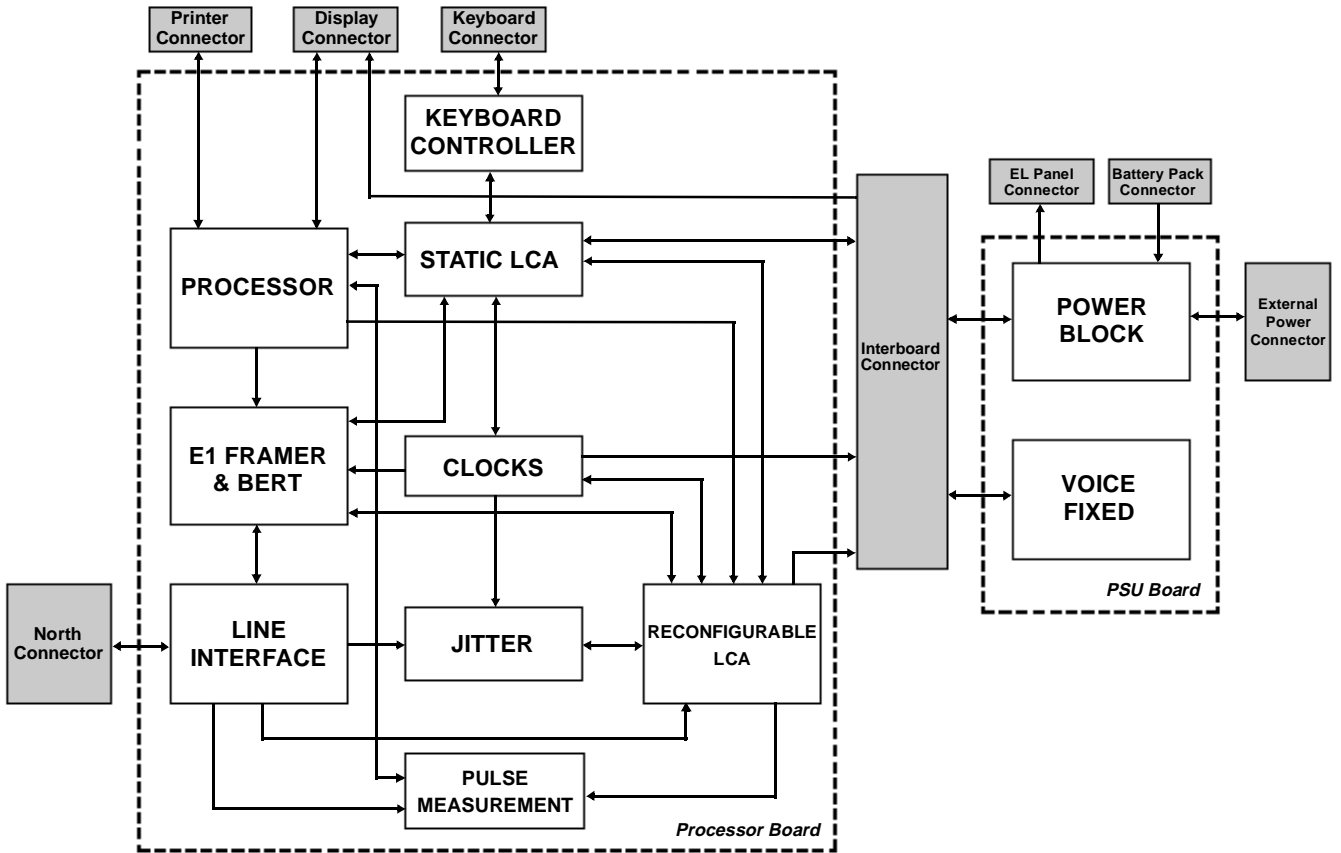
Printer Connector

Display Connector

Keyboard Connector

KEYBOARD CONTROLLER

EL Panel Connector

Battery Pack Connector

PROCESSOR

STATIC LCA

Interboard Connector

POWER BLOCK

External Power Connector

E1 FRAMER & BERT

CLOCKS

VOICE FIXED

PSU Board

North Connector

LINE INTERFACE

JITTER

RECONFIGURABLE LCA

PULSE MEASUREMENT

Processor Board